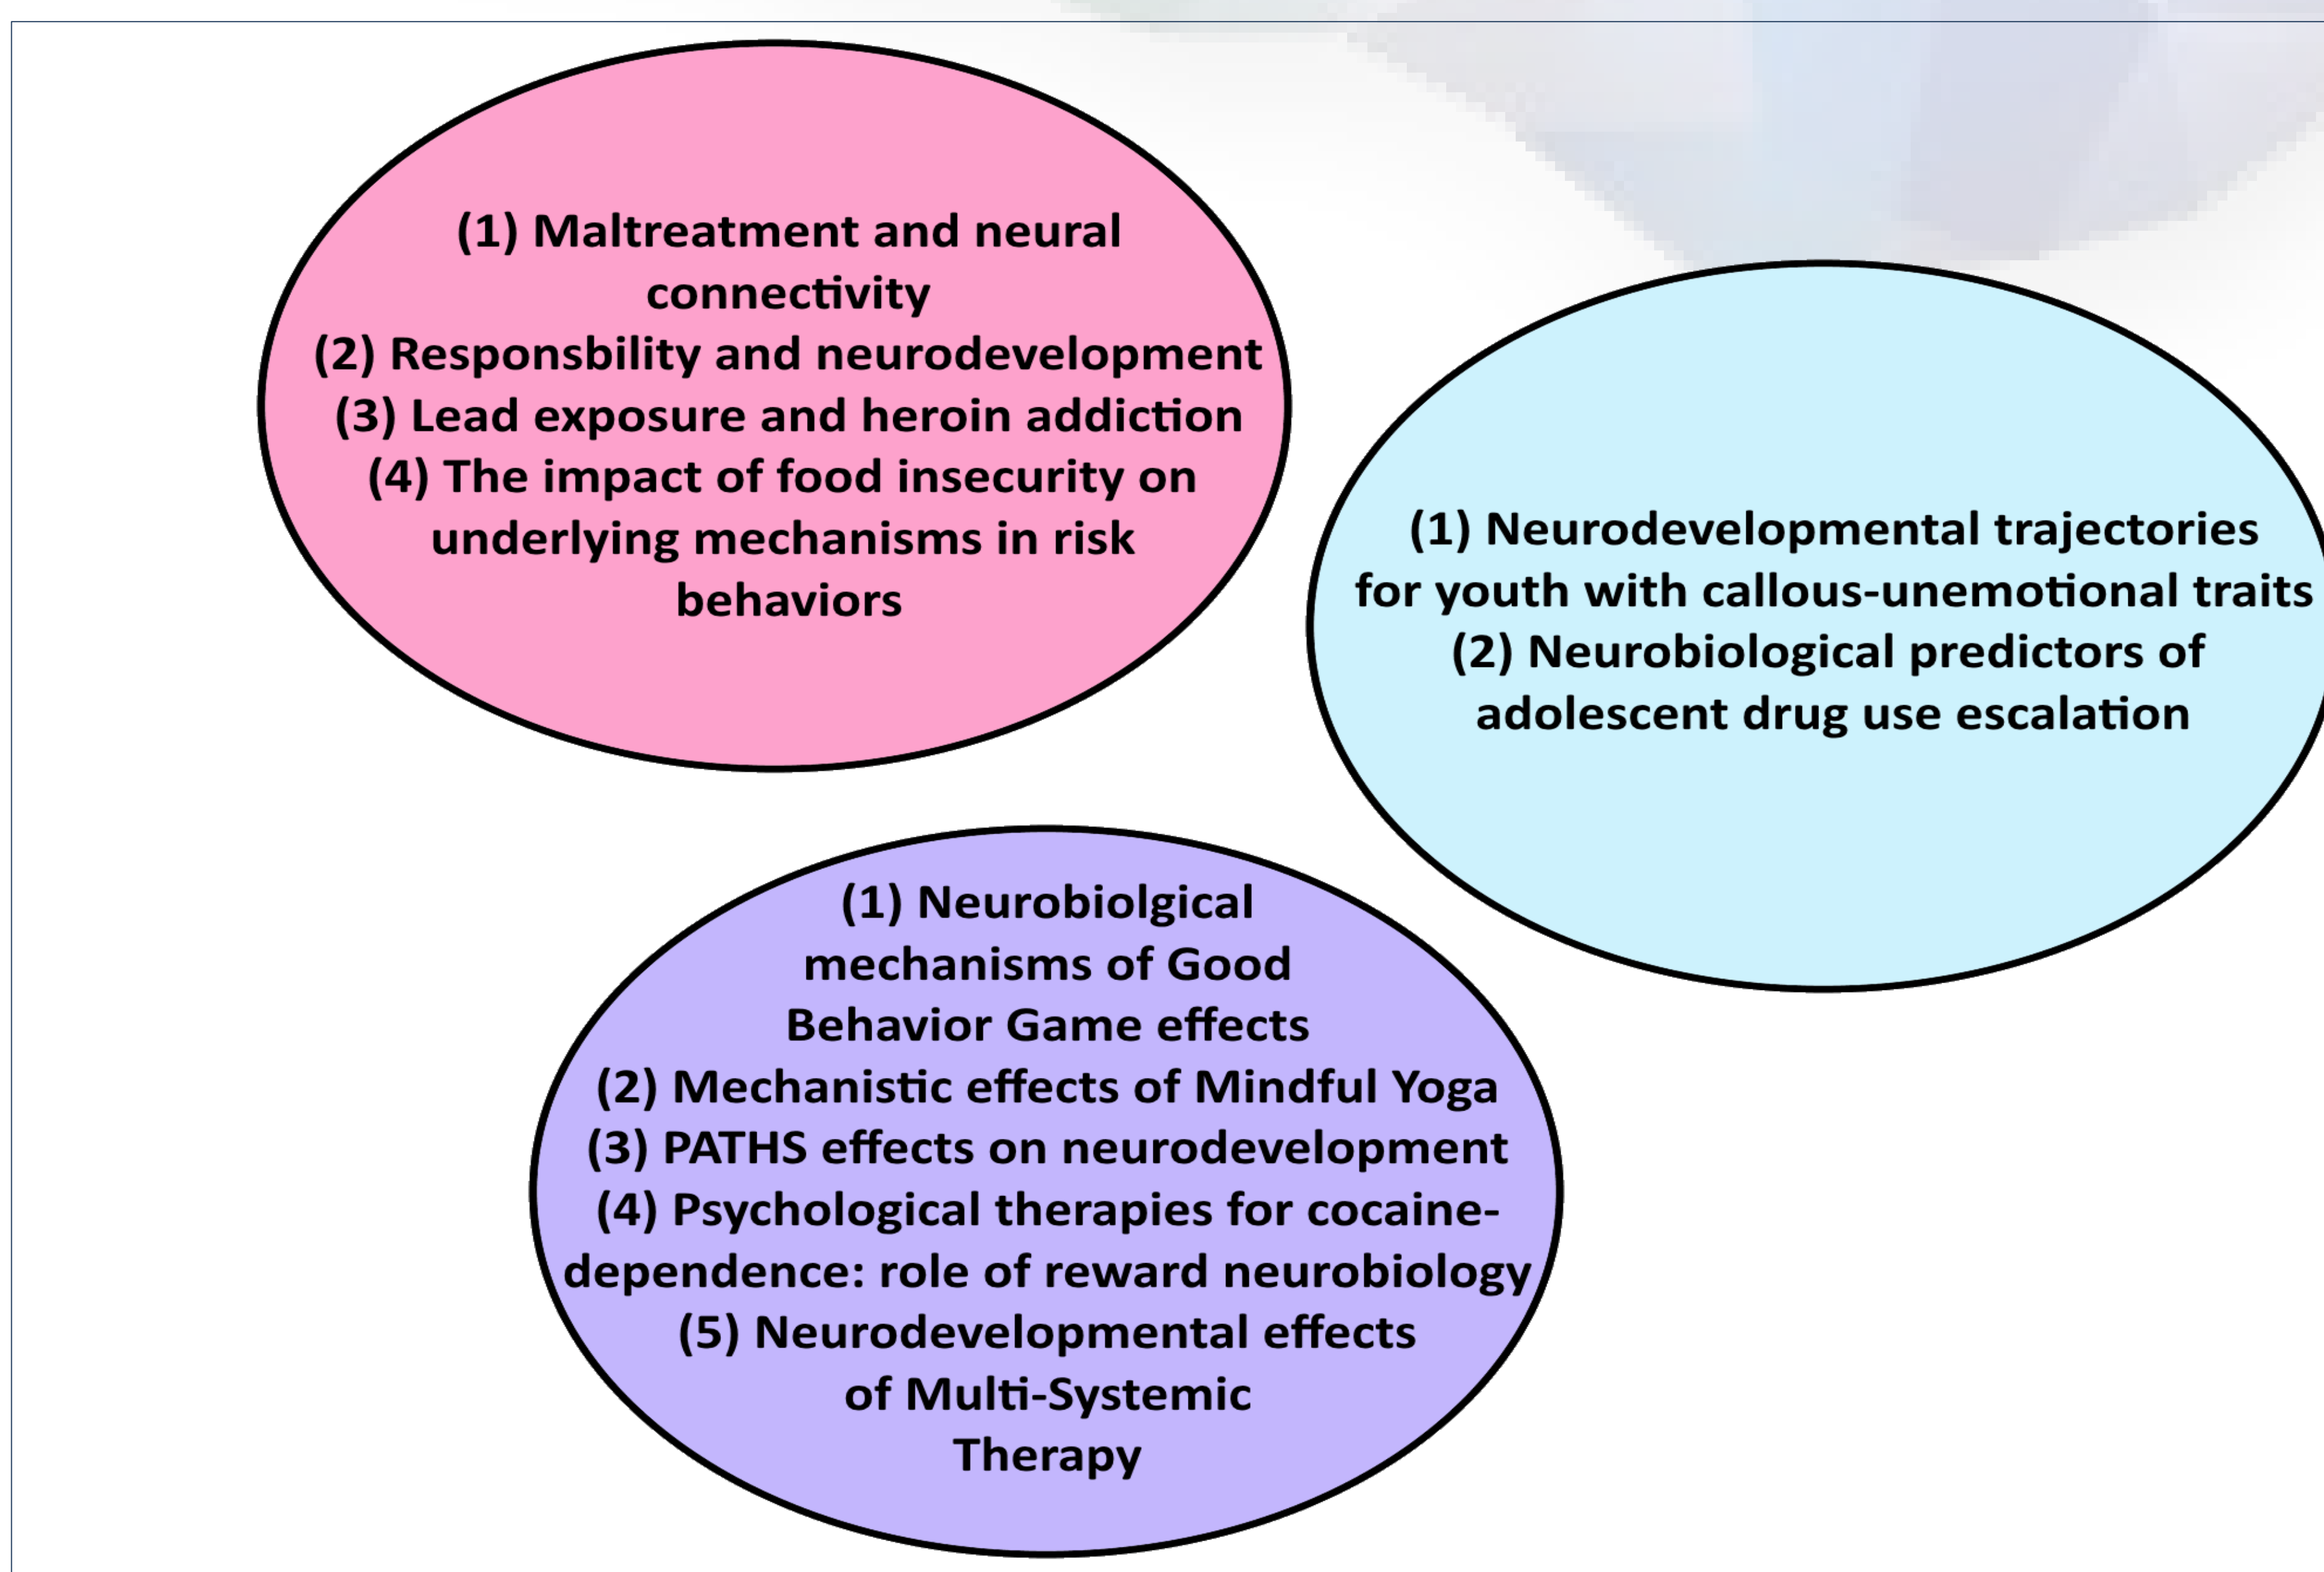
(1) Maltreatment and neural connectivity
(2) Responsbility and neurodevelopment
(3) Lead exposure and heroin addiction
(4) The impact of food insecurity on underlying mechanisms in risk behaviors

(1) Neurodevelopmental trajectories for youth with callous-unemotional traits
(2) Neurobiological predictors of adolescent drug use escalation

(1) Neurobiolgical mechanisms of Good Behavior Game effects
(2) Mechanistic effects of Mindful Yoga
(3) PATHS effects on neurodevelopment
(4) Psychological therapies for cocaine-dependence: role of reward neurobiology
(5) Neurodevelopmental effects of Multi-Systemic Therapy